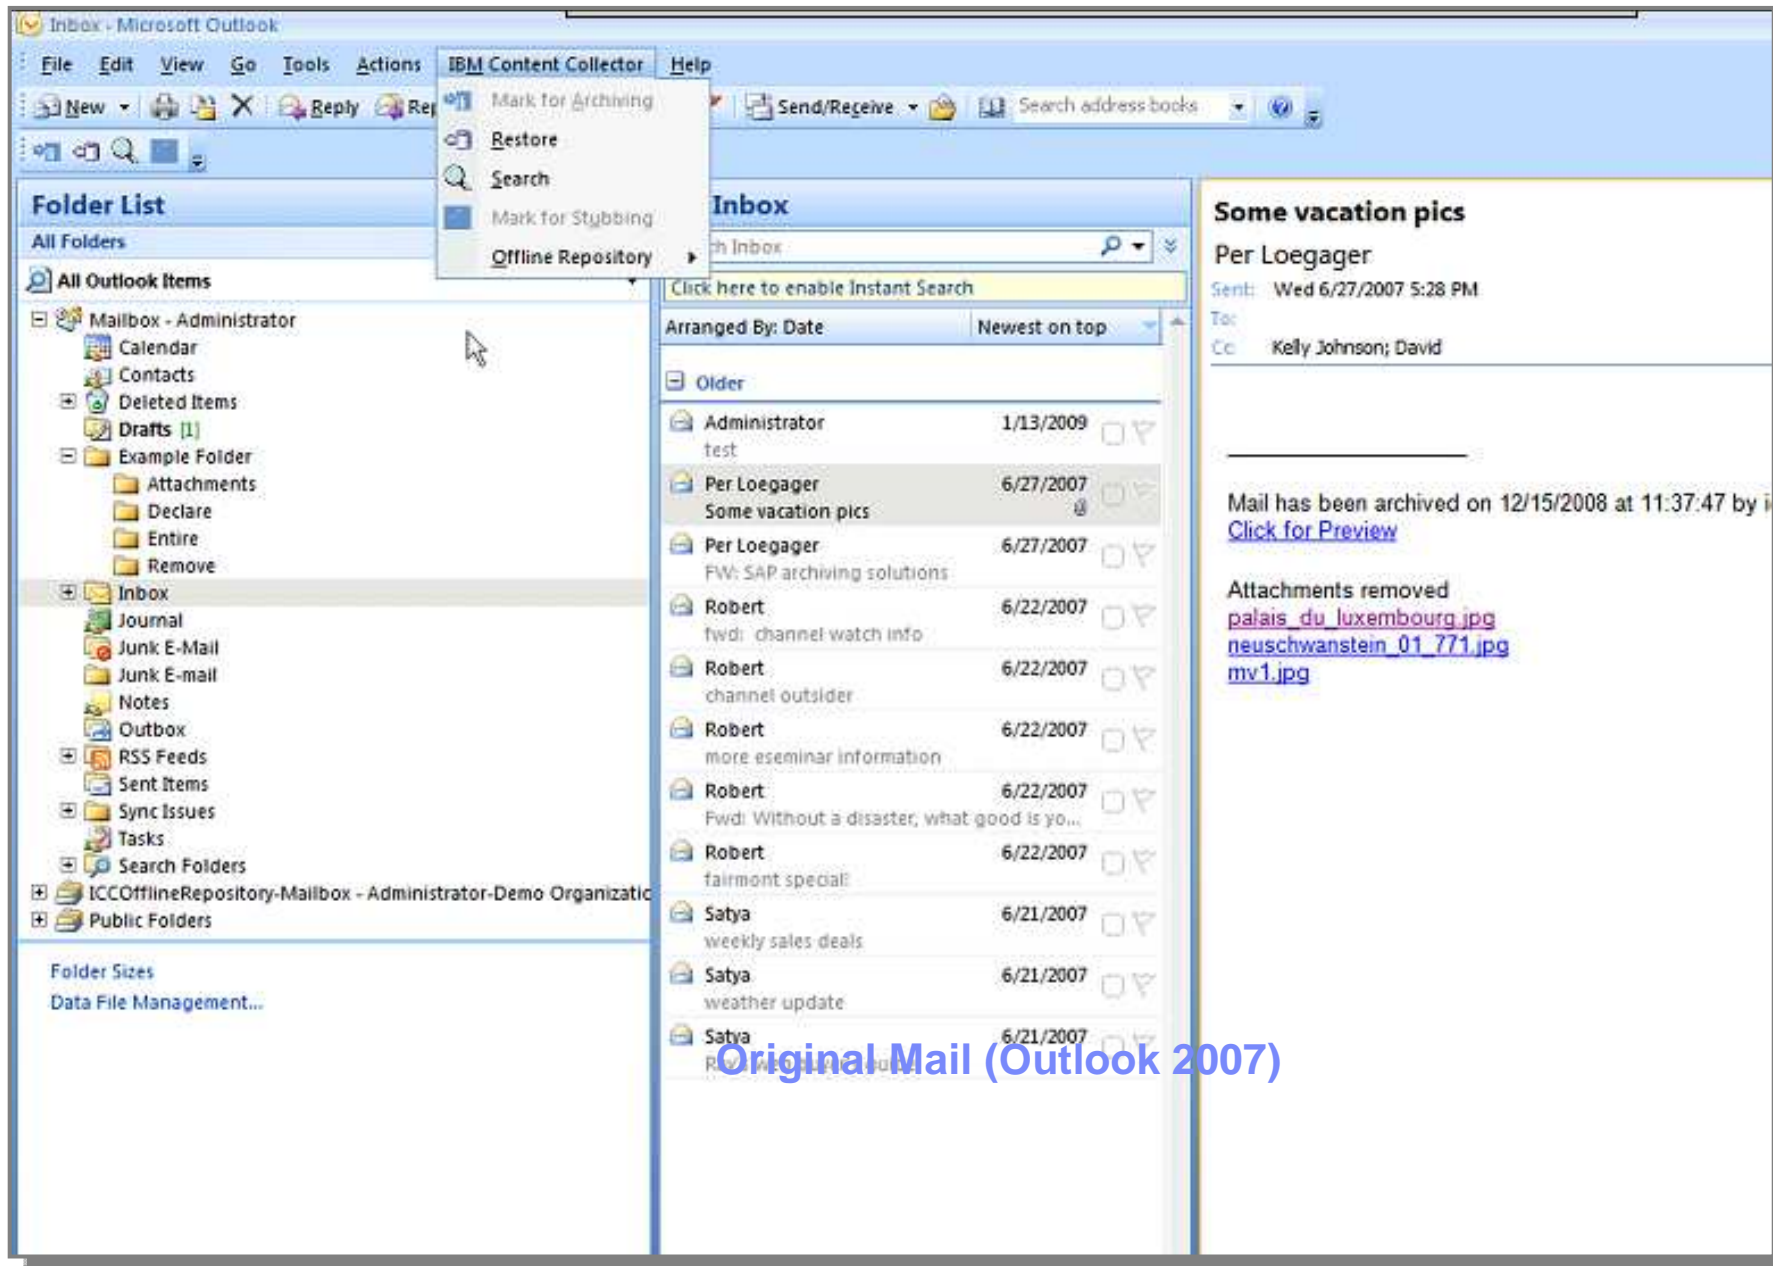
Inbox - Microsoft Outlook

File Edit View Go Tools Actions IBM Content Collector Help

New Reply Rep Send/Receive Search address books

Mark for Archiving
Restore
Search
Mark for Stubbing
Offline Repository

Folder List
All Folders
All Outlook Items

Mailbox - Administrator
Calendar
Contacts
Deleted Items
Drafts [1]
Example Folder
Attachments
Declare
Entire
Remove
Inbox
Journal
Junk E-Mail
Junk E-mail
Notes
Outbox
RSS Feeds
Sent Items
Sync Issues
Tasks
Search Folders
ICCOfflineRepository-Mailbox - Administrator-Demo Organizatic
Public Folders

Folder Sizes
Data File Management...

Inbox
h Inbox
Click here to enable Instant Search
Arranged By: Date Newest on top
Older

| | |
|---|---|
| Administrator<br>test | 1/13/2009 |
| Per Loegager<br>Some vacation pics | 6/27/2007 |
| Per Loegager<br>FW: SAP archiving solutions | 6/27/2007 |
| Robert<br>fwd: channel watch info | 6/22/2007 |
| Robert<br>channel outsider | 6/22/2007 |
| Robert<br>more eseminar information | 6/22/2007 |
| Robert<br>Fwd: Without a disaster, what good is yo... | 6/22/2007 |
| Robert<br>fairmont special | 6/22/2007 |
| Satya<br>weekly sales deals | 6/21/2007 |
| Satya<br>weather update | 6/21/2007 |
| Satya<br>R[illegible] | 6/21/2007 |

Some vacation pics
Per Loegager
Sent: Wed 6/27/2007 5:28 PM
To:
Cc: Kelly Johnson; David

Mail has been archived on 12/15/2008 at 11:37:47 by i
Click for Preview

Attachments removed
palais_du_luxembourg.jpg
neuschwanstein_01_771.jpg
mv1.jpg

Original Mail (Outlook 2007)